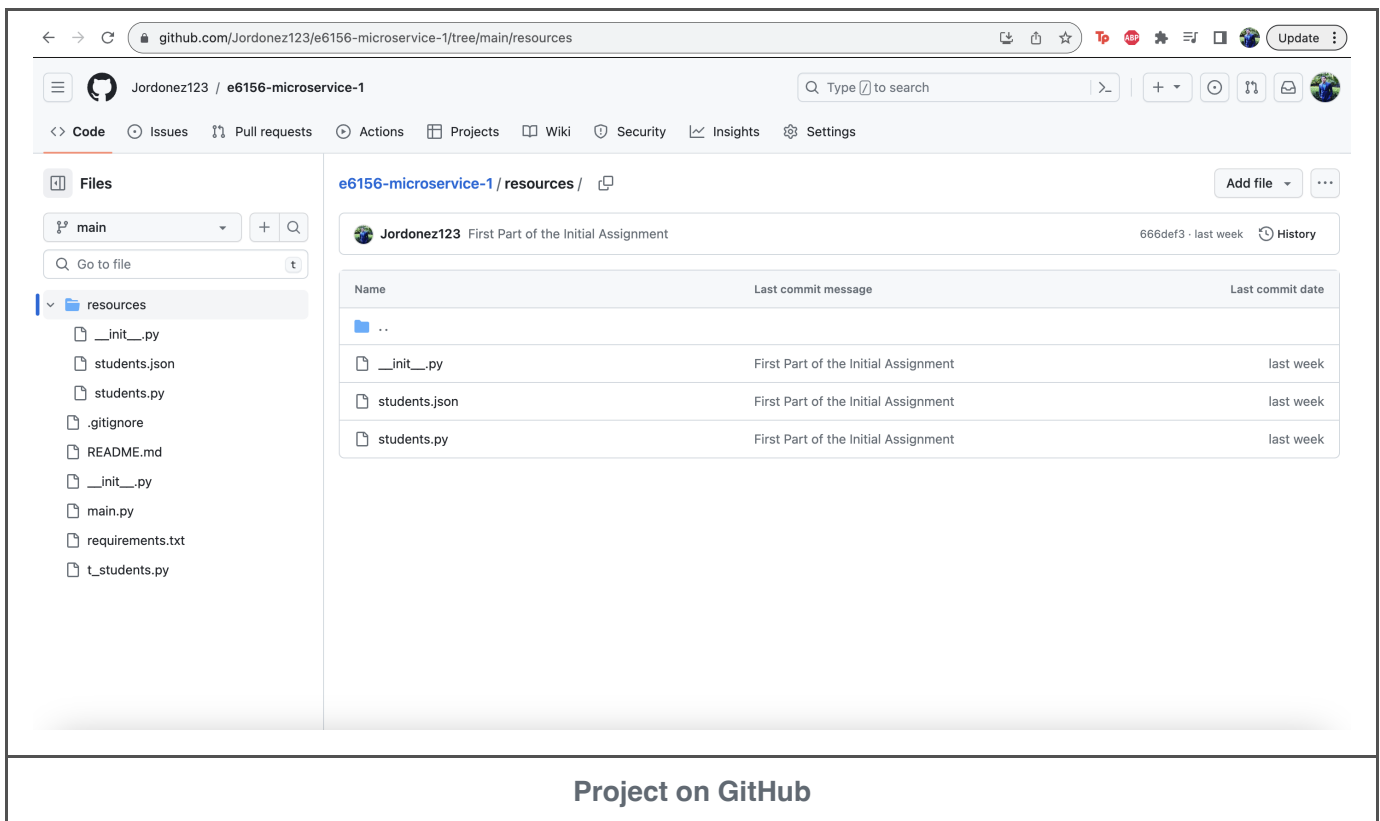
github.com/Jordonez123/e6156-microservice-1/tree/main/resources

Update

Jordonez123 / e6156-microservice-1

Type / to search

Code Issues Pull requests Actions Projects Wiki Security Insights Settings

Files

main

Go to file

t

resources

__init__.py

students.json

students.py

.gitignore

README.md

__init__.py

main.py

requirements.txt

t_students.py

e6156-microservice-1 / resources /

Add file

Jordonez123 First Part of the Initial Assignment

666def3 · last week

History

| Name | Last commit message | Last commit date |
|---|---|---|
| .. | | |
| __init__.py | First Part of the Initial Assignment | last week |
| students.json | First Part of the Initial Assignment | last week |
| students.py | First Part of the Initial Assignment | last week |

Project on GitHub